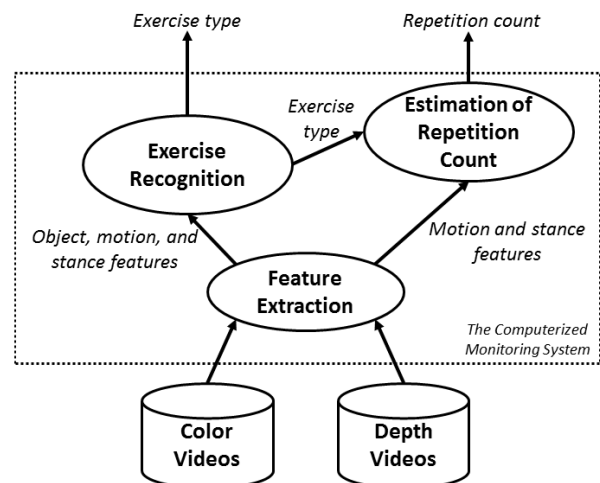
Exercise type

Repetition count

Exercise type

Estimation of Repetition Count

Exercise Recognition

Object, motion, and stance features

Motion and stance features

Feature Extraction

The Computerized Monitoring System

Color Videos

Depth Videos